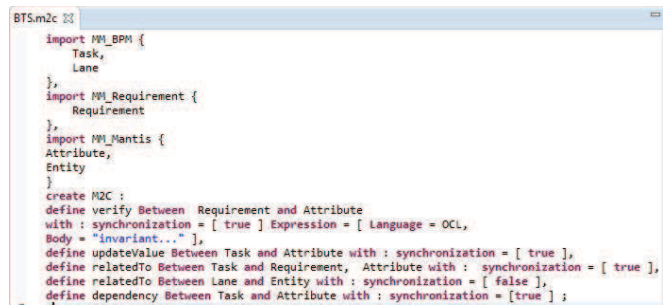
BTS.m2c ☒

import MM_BPM {
Task,
Lane
},
import MM_Requirement {
Requirement
},
import MM_Mantis {
Attribute,
Entity
}
create M2C :
define verify Between Requirement and Attribute
with : synchronization = [ true ] Expression = [ Language = OCL,
Body = "invariant..." ],
define updateValue Between Task and Attribute with : synchronization = [ true ],
define relatedTo Between Task and Requirement, Attribute with : synchronization = [ true ],
define relatedTo Between Lane and Entity with : synchronization = [ false ],
define dependency Between Task and Attribute with : synchronization = [true ] ;